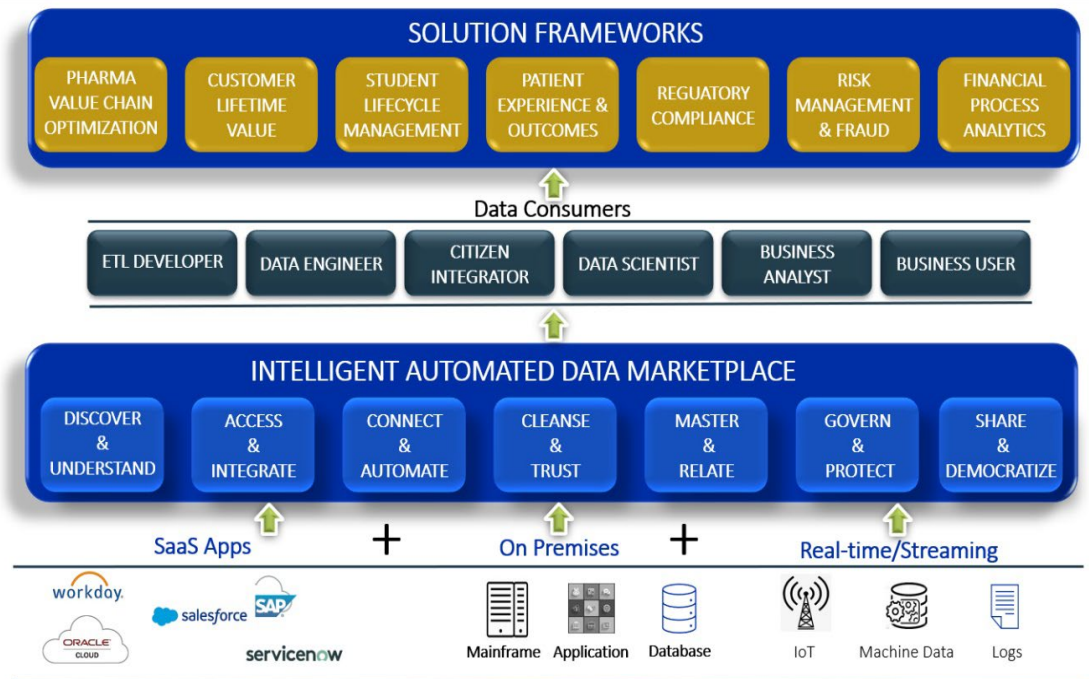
SOLUTION FRAMEWORKS

PHARMA VALUE CHAIN OPTIMIZATION

CUSTOMER LIFETIME VALUE

STUDENT LIFECYCLE MANAGEMENT

PATIENT EXPERIENCE & OUTCOMES

REGUATORY COMPLIANCE

RISK MANAGEMENT & FRAUD

FINANCIAL PROCESS ANALYTICS

Data Consumers

ETL DEVELOPER

DATA ENGINEER

CITIZEN INTEGRATOR

DATA SCIENTIST

BUSINESS ANALYST

BUSINESS USER

INTELLIGENT AUTOMATED DATA MARKETPLACE

DISCOVER & UNDERSTAND

ACCESS & INTEGRATE

CONNECT & AUTOMATE

CLEANSE & TRUST

MASTER & RELATE

GOVERN & PROTECT

SHARE & DEMOCRATIZE

SaaS Apps + On Premises + Real-time/Streaming

workday.

ORACLE CLOUD

salesforce

SAP

servicenow

Mainframe

Application

Database

IoT

Machine Data

Logs